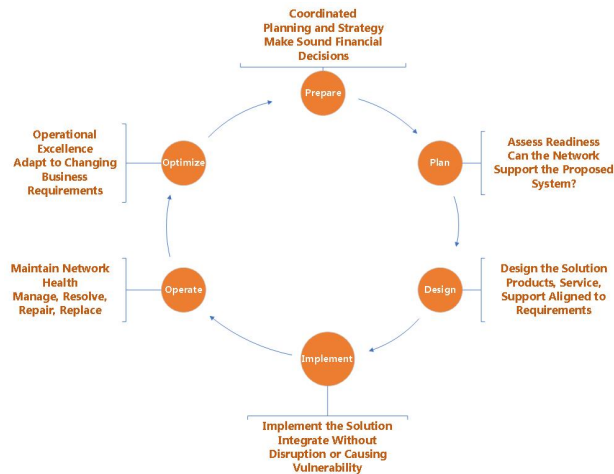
Coordinated Planning and Strategy Make Sound Financial Decisions

Prepare

Plan

Assess Readiness Can the Network Support the Proposed System?

Design

Design the Solution Products, Service, Support Aligned to Requirements

Implement

Implement the Solution Integrate Without Disruption or Causing Vulnerability

Operate

Maintain Network Health Manage, Resolve, Repair, Replace

Optimize

Operational Excellence Adapt to Changing Business Requirements